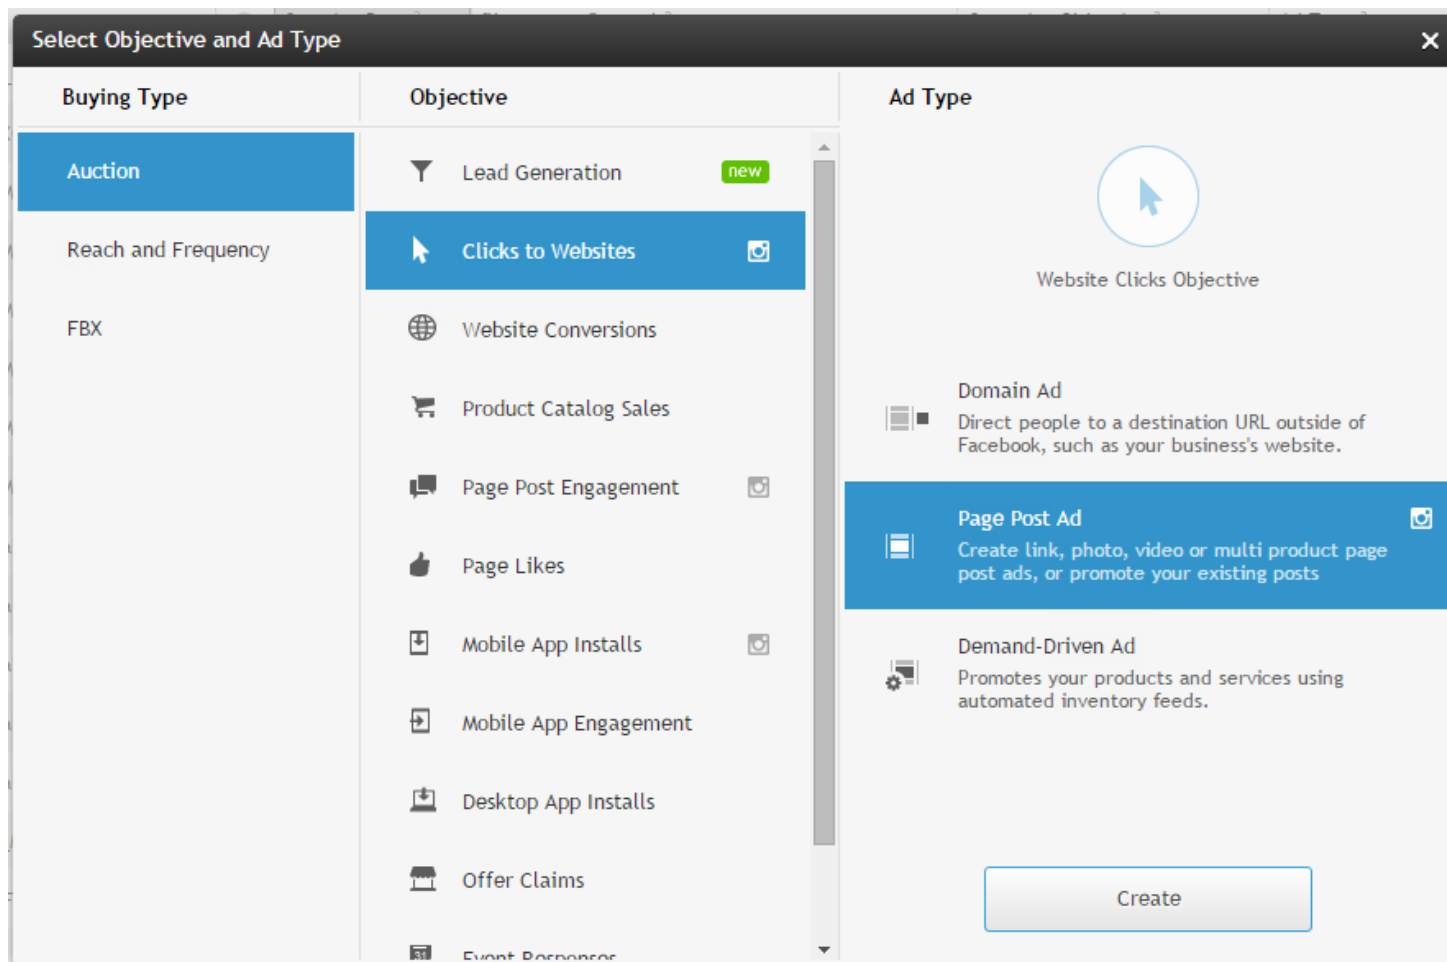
Select Objective and Ad Type

×

Buying Type

Auction

Reach and Frequency

FBX

Objective

Lead Generation new

Clicks to Websites

Website Conversions

Product Catalog Sales

Page Post Engagement

Page Likes

Mobile App Installs

Mobile App Engagement

Desktop App Installs

Offer Claims

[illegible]

Ad Type

Website Clicks Objective

Domain Ad

Direct people to a destination URL outside of Facebook, such as your business's website.

Page Post Ad

Create link, photo, video or multi product page post ads, or promote your existing posts

Demand-Driven Ad

Promotes your products and services using automated inventory feeds.

Create